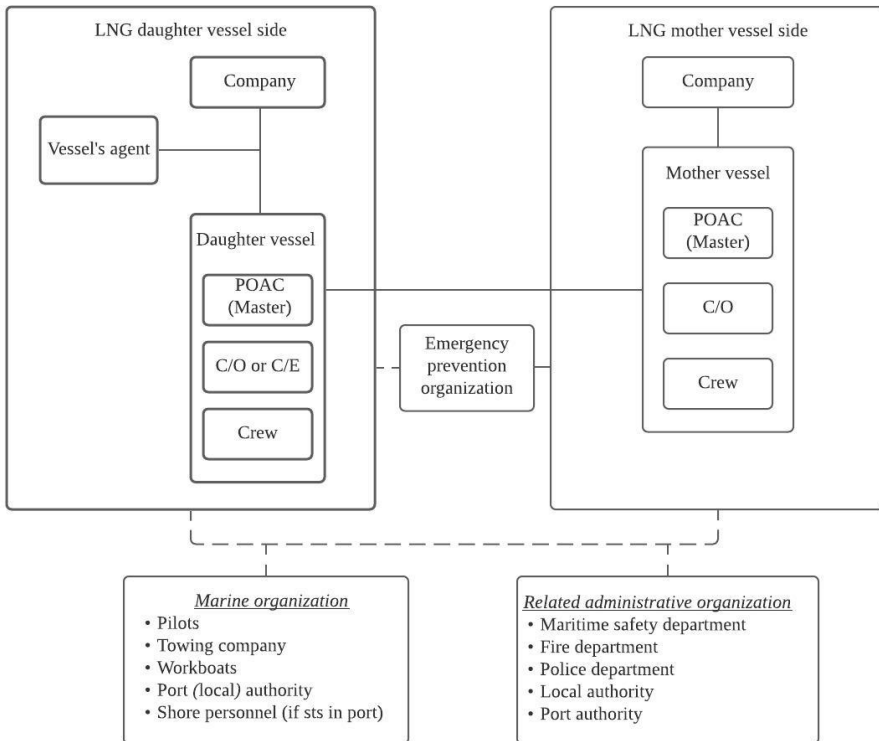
LNG daughter vessel side

Company

Vessel's agent

Daughter vessel

POAC (Master)

C/O or C/E

Crew

Emergency prevention organization

LNG mother vessel side

Company

Mother vessel

POAC (Master)

C/O

Crew

Marine organization
• Pilots
• Towing company
• Workboats
• Port (local) authority
• Shore personnel (if sts in port)

Related administrative organization
• Maritime safety department
• Fire department
• Police department
• Local authority
• Port authority